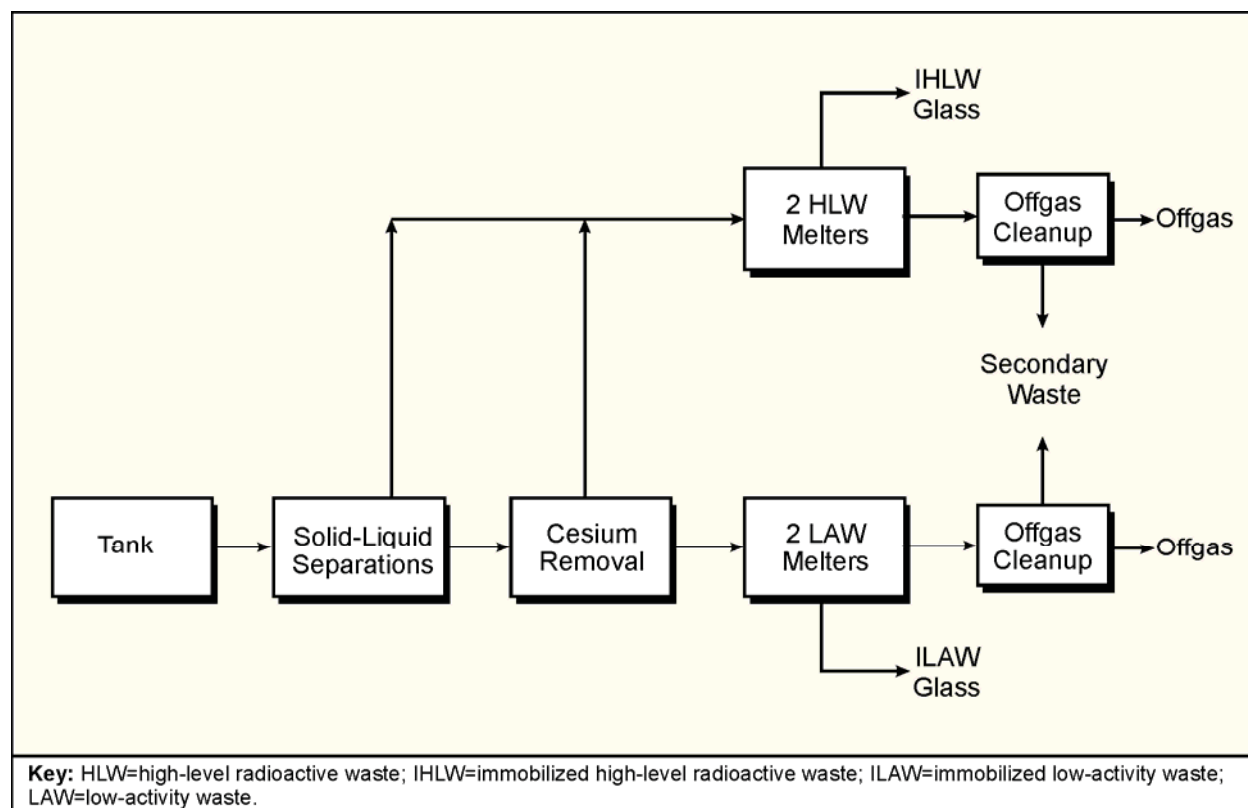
IHLW Glass

2 HLW Melters

Offgas Cleanup

Offgas

Secondary Waste

Tank

Solid-Liquid Separations

Cesium Removal

2 LAW Melters

Offgas Cleanup

Offgas

ILAW Glass

**Key:** HLW=high-level radioactive waste; IHLW=immobilized high-level radioactive waste; ILAW=immobilized low-activity waste; LAW=low-activity waste.